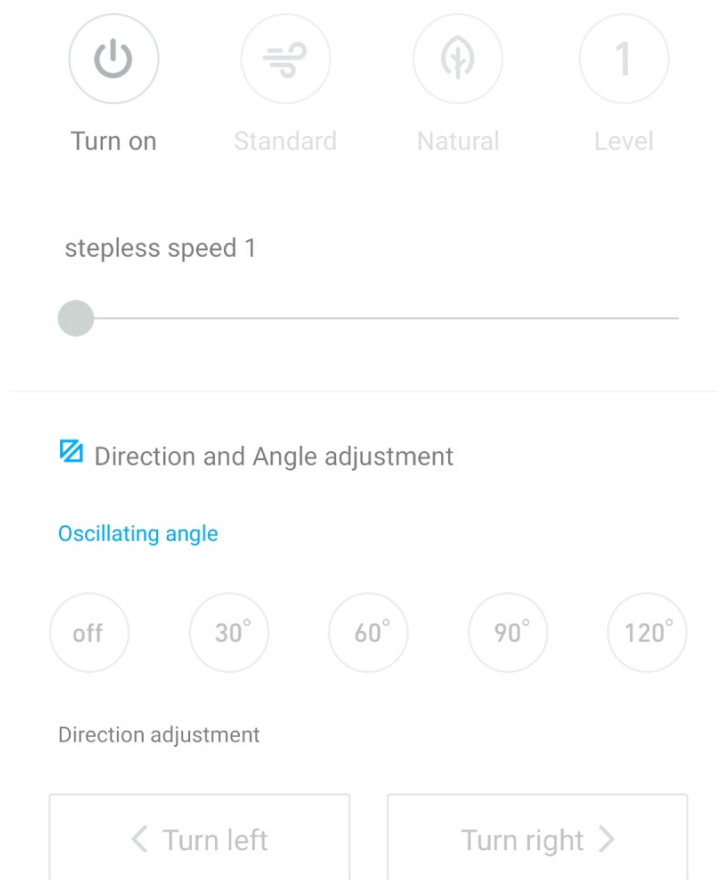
1

Turn on Standard Natural Level

stepless speed 1

Direction and Angle adjustment

Oscillating angle

off $30^{\circ}$ $60^{\circ}$ $90^{\circ}$ $120^{\circ}$

Direction adjustment

< Turn left

Turn right >